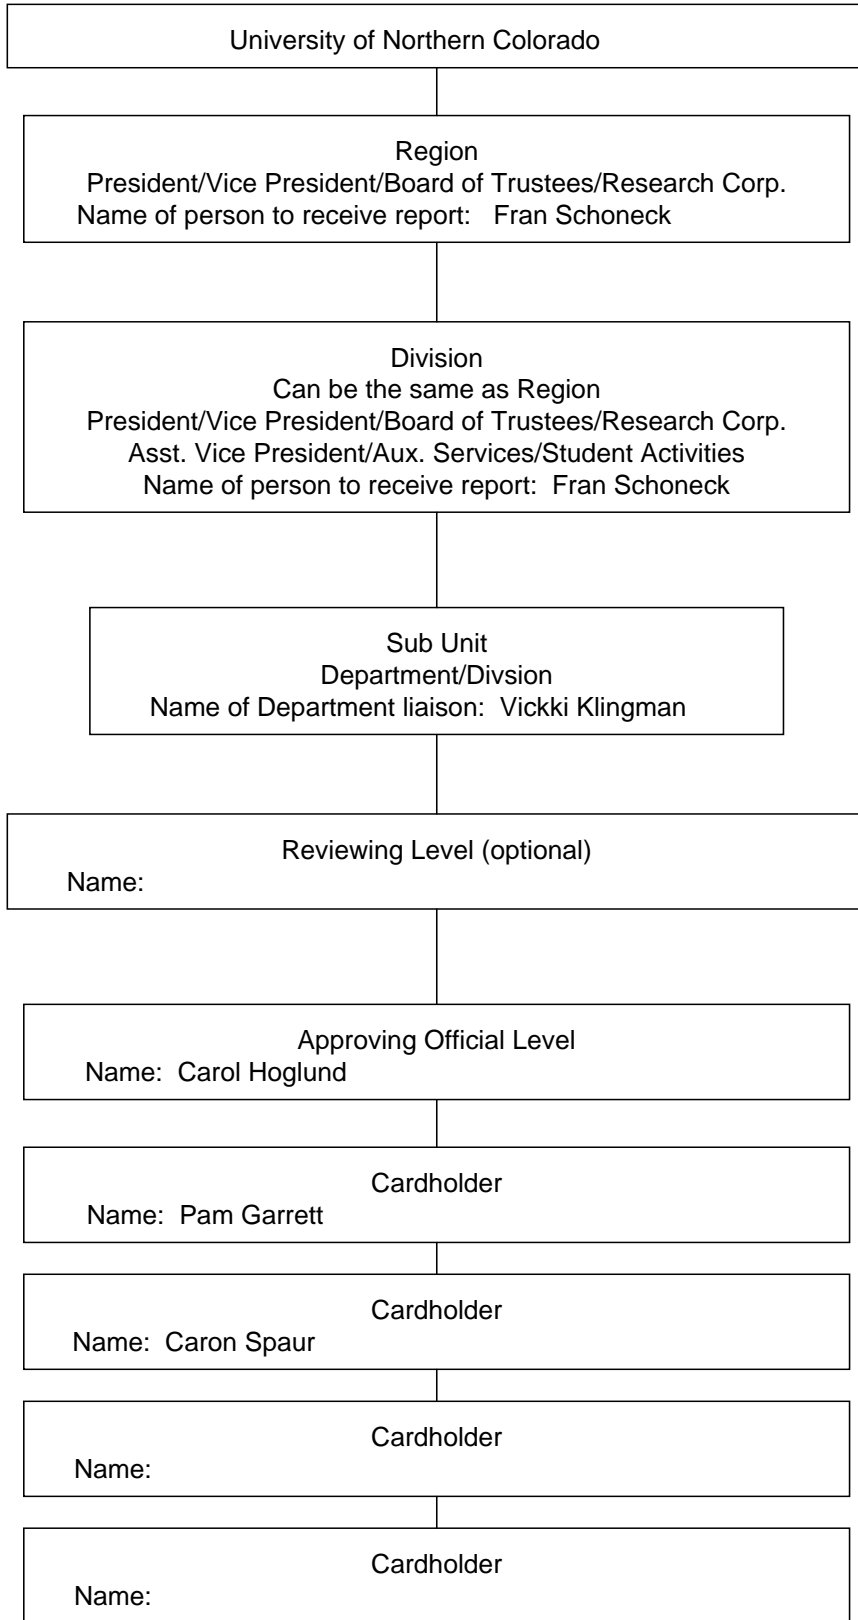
University of Northern Colorado

Region
President/Vice President/Board of Trustees/Research Corp.
Name of person to receive report: Fran Schoneck

Division
Can be the same as Region
President/Vice President/Board of Trustees/Research Corp.
Asst. Vice President/Aux. Services/Student Activities
Name of person to receive report: Fran Schoneck

Sub Unit
Department/Divsion
Name of Department liaison: Vickki Klingman

Reviewing Level (optional)
Name:

Approving Official Level
Name: Carol Hoglund

Cardholder
Name: Pam Garrett

Cardholder
Name: Caron Spaur

Cardholder
Name:

Cardholder
Name: